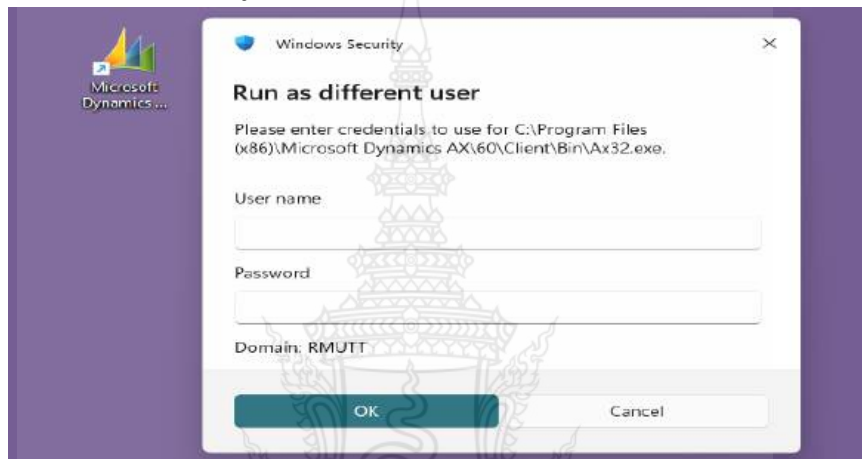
Microsoft Dynamics ...

Windows Security

×

Run as different user

Please enter credentials to use for C:\Program Files (x86)\Microsoft Dynamics AX\60\Client\Bin\Ax32.exe.

User name

Password

Domain: RMUTT

OK

Cancel